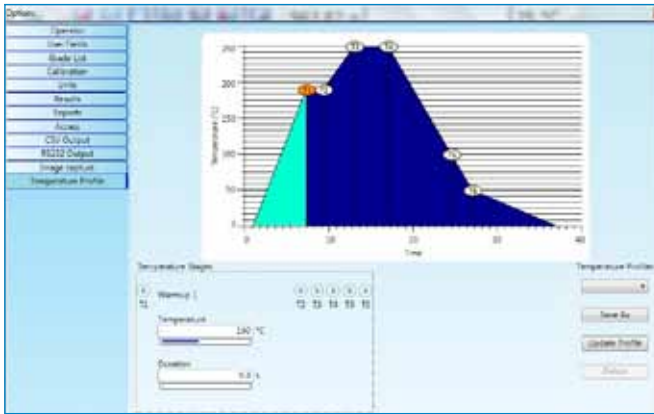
Options...

Operator
User Fields
Grade List
Calibration
Units
Results
Exports
Access
CSV Output
RS232 Output
Image Capture
Temperature Profile

250
200
150
100
50
0
Temperature (°C)
0
10
20
30
40
Time
T1
T2
T3
T4
T5
T6

Temperature Stages
T1
Warmup 1
T2 T3 T4 T5 T6
Temperature
190 °C
Duration
5.0 s

Temperature Profiles
Save As
Update Profile
Delete